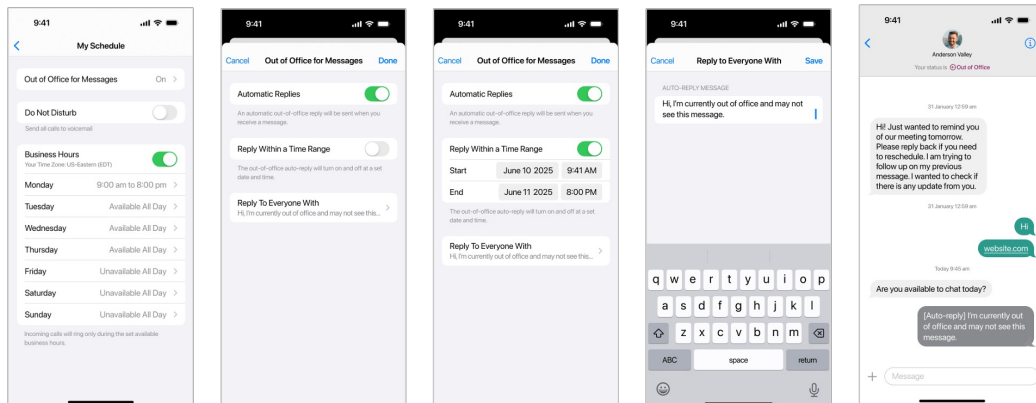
9:41

My Schedule

Out of Office for Messages On

Do Not Disturb
Send all calls to voicemail

Business Hours
Your Time Zone: US-Eastern (EDT)

Monday 9:00 am to 8:00 pm
Tuesday Available All Day
Wednesday Available All Day
Thursday Available All Day
Friday Unavailable All Day
Saturday Unavailable All Day
Sunday Unavailable All Day

Incoming calls will ring only during the set available business hours.

9:41

Cancel Out of Office for Messages Done

Automatic Replies
An automatic out-of-office reply will be sent when you receive a message.

Reply Within a Time Range
The out-of-office auto-reply will turn on and off at a set date and time.

Reply To Everyone With
Hi, I'm currently out of office and may not see this...

9:41

Cancel Out of Office for Messages Done

Automatic Replies
An automatic out-of-office reply will be sent when you receive a message.

Reply Within a Time Range
Start June 10 2025 9:41 AM
End June 11 2025 8:00 PM
The out-of-office auto-reply will turn on and off at a set date and time.

Reply To Everyone With
Hi, I'm currently out of office and may not see this...

9:41

Cancel Reply to Everyone With Save

AUTO-REPLY MESSAGE
Hi, I'm currently out of office and may not see this message.

q w e r t y u i o p
a s d f g h j k l
z x c v b n m
ABC space return

9:41

Anderson Valley
Your status is Out of Office

31 January 12:59 am

Hi! Just wanted to remind you of our meeting tomorrow. Please reply back if you need to reschedule. I am trying to follow up on my previous message. I wanted to check if there is any update from you.

31 January 12:59 am

Hi

website.com

Today 9:45 am

Are you available to chat today?

[Auto-reply] I'm currently out of office and may not see this message.

Message